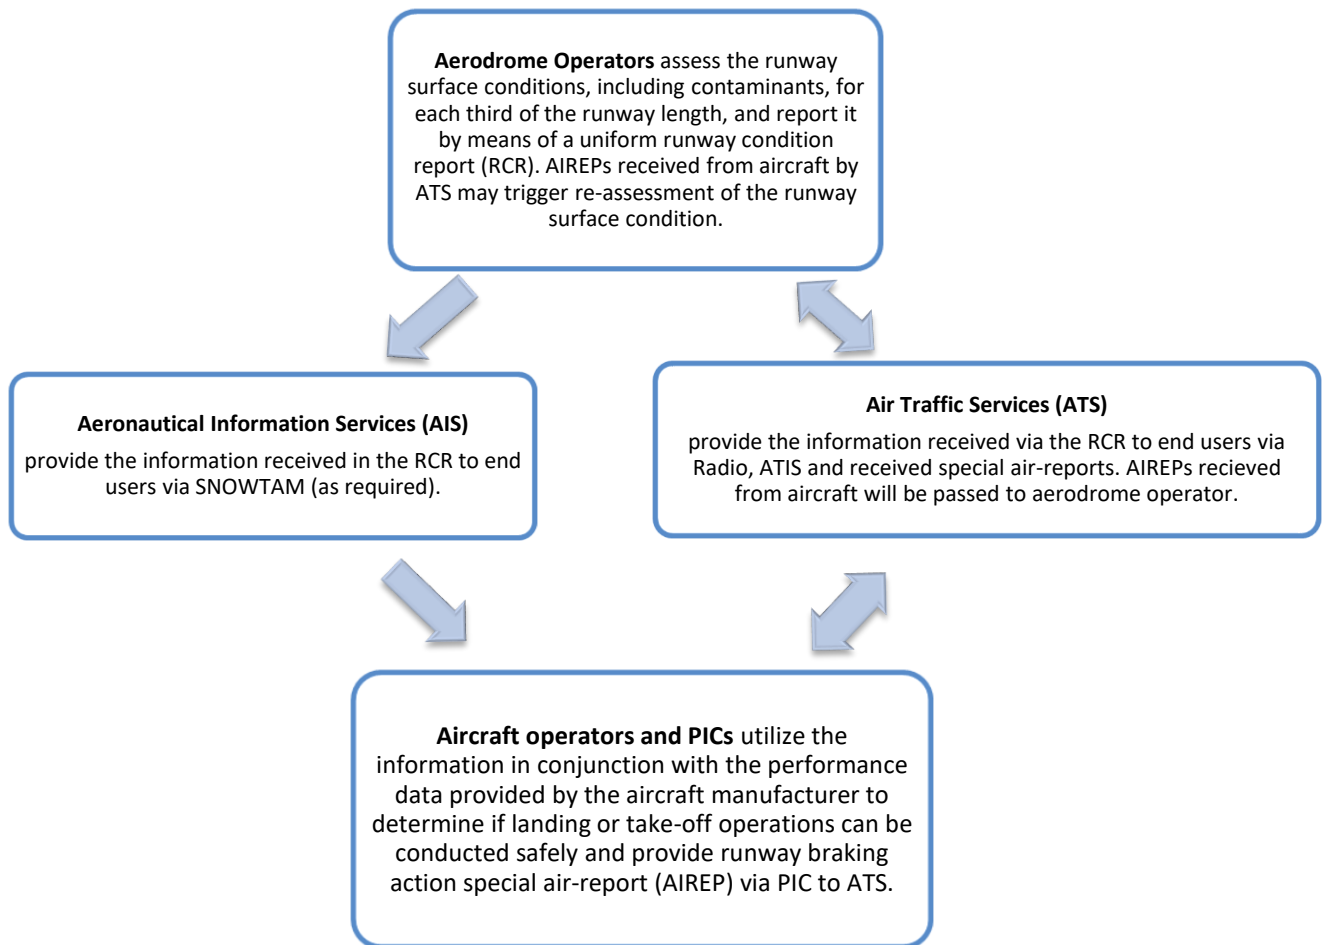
**Aerodrome Operators** assess the runway surface conditions, including contaminants, for each third of the runway length, and report it by means of a uniform runway condition report (RCR). AIREPs received from aircraft by ATS may trigger re-assessment of the runway surface condition.

**Aeronautical Information Services (AIS)**

provide the information received in the RCR to end users via SNOWTAM (as required).

**Air Traffic Services (ATS)**

provide the information received via the RCR to end users via Radio, ATIS and received special air-reports. AIREPs recieved from aircraft will be passed to aerodrome operator.

**Aircraft operators and PICs** utilize the information in conjunction with the performance data provided by the aircraft manufacturer to determine if landing or take-off operations can be conducted safely and provide runway braking action special air-report (AIREP) via PIC to ATS.